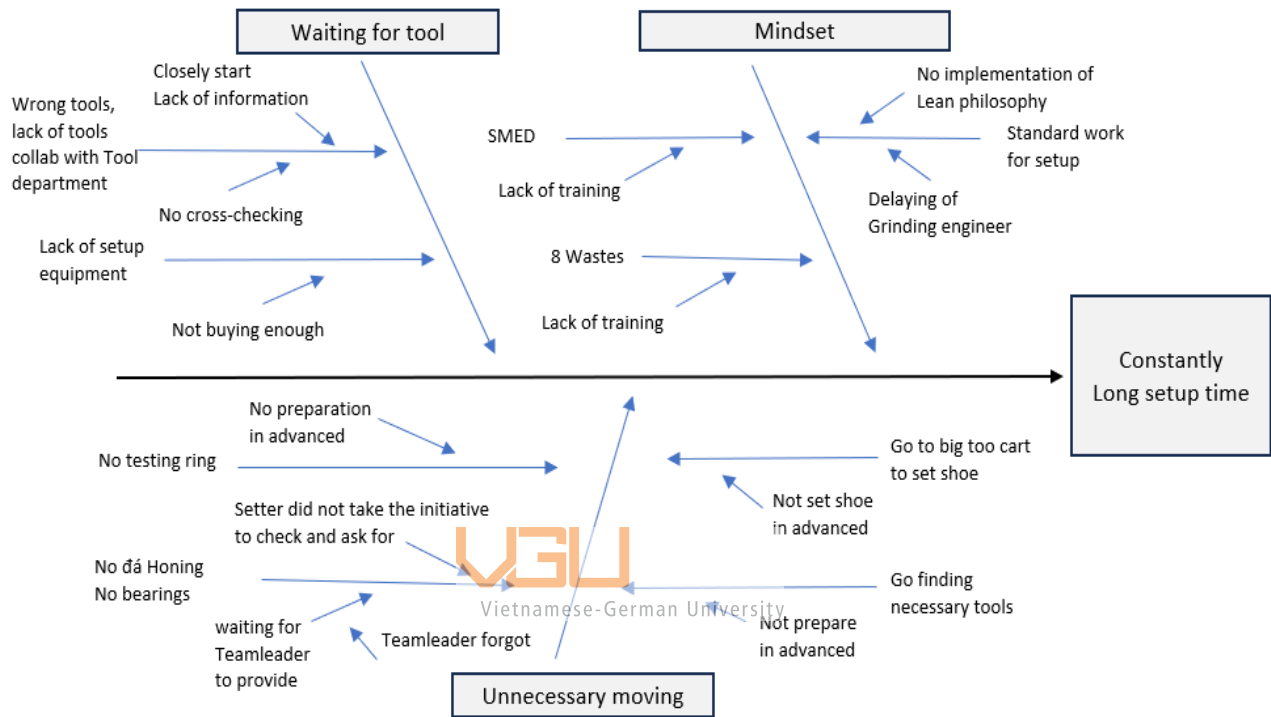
Waiting for tool

Closely start
Lack of information

Wrong tools, lack of tools collab with Tool department

No cross-checking

Lack of setup equipment

Not buying enough

Mindset

No implementation of Lean philosophy

SMED

Standard work for setup

Lack of training

Delaying of Grinding engineer

8 Wastes

Lack of training

Constantly Long setup time

No preparation in advanced

No testing ring

Go to big too cart to set shoe

Not set shoe in advanced

Setter did not take the initiative to check and ask for

No đá Honing
No bearings

Go finding necessary tools

waiting for Teamleader to provide

Teamleader forgot

Not prepare in advanced

Unnecessary moving

VGU
Vietnamese-German University